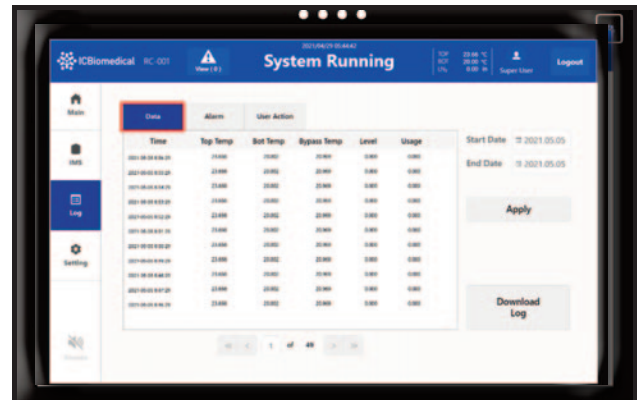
ICBiomedical RC-001

View ( 3 )

2021/04/29 05:44:42

System Running

TOP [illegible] °C
BOT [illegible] °C
LN₂ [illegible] in

Super User

Logout

Main

IMS

Log

Setting

Data

Alarm

User Action

| Time | Top Temp | Bot Temp | Bypass Temp | Level | Usage |
|---|---|---|---|---|---|
| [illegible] | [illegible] | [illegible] | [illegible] | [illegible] | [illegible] |
| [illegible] | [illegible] | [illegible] | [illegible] | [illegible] | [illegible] |
| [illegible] | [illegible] | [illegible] | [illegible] | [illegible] | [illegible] |
| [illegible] | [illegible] | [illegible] | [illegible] | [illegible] | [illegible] |
| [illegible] | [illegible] | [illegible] | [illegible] | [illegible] | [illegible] |
| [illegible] | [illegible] | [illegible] | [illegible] | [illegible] | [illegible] |
| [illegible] | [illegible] | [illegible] | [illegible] | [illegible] | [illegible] |
| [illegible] | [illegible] | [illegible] | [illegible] | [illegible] | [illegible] |
| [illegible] | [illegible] | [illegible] | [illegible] | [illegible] | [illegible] |
| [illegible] | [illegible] | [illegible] | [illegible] | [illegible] | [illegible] |
| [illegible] | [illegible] | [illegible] | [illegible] | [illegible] | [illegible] |
| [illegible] | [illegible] | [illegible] | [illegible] | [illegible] | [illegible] |

Start Date 2021.05.05

End Date 2021.05.05

Apply

Download Log

1 of 49

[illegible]